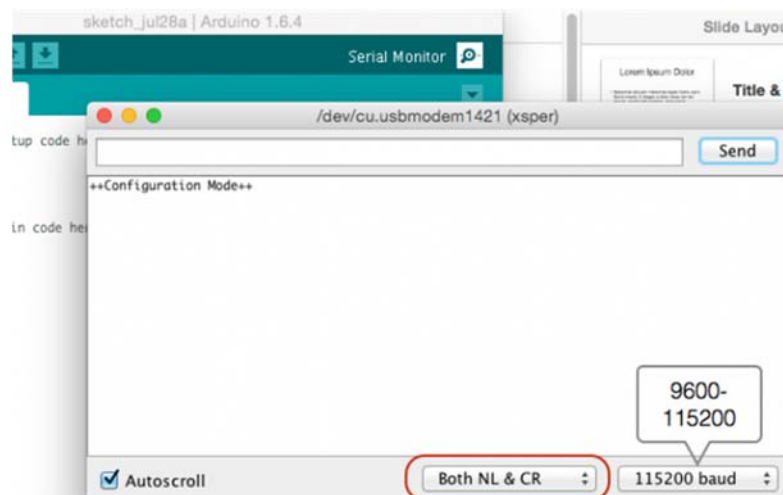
sketch_jul28a | Arduino 1.6.4

Serial Monitor

Slide Layou

Lorem Ipsum Dolor

Title &

tup code he

in code he

/dev/cu.usbmodem1421 (xsper)

Send

++Configuration Mode++

9600-
115200

Autoscroll

Both NL & CR

115200 baud